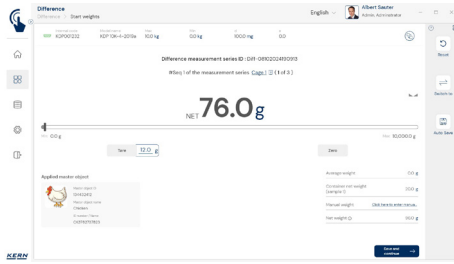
Difference
Difference > Start weights

English

Albert Sauter
Admin, Administrator

K0P001232
KDP 10K-4-2019a
10.0 kg
0.0 kg
0.0 kg
0.0

Difference measurement series ID : Diff-08102024150913

NSeq 1 of the measurement series Cage 1 (1 of 3 )

NET 76.0 g

0.0 g
10,000.0 g

Tare
12.0 g

Zero

Applied master object

Master object ID
SN453245
Master object name
Chicken
ID number / Name
CKS5FE7E7B63

Average weight
0.0 g

Deviation net weight (sample 1)
0.0 g

Manual weight
Click here to enter manual...

Net weight (1)
76.0 g

Save and continue

Record

Switch to

Auto Save

KERN